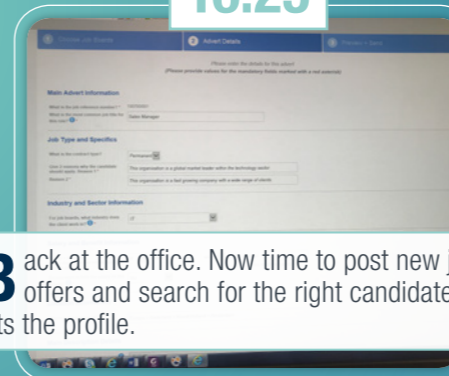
10:25

Advert Details

Please enter the details for the advert
(Please provide values for the mandatory fields marked with a red asterisk)

Main Advert Information

Sales Manager

Job Type and Specifics

Permanent

This organisation is a global market leader within the technology sector

This organisation is a fast growing company with a wide range of clients

Industry and Sector Information

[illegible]

Back at the office. Now time to post new j offers and search for the right candidate ts the profile.